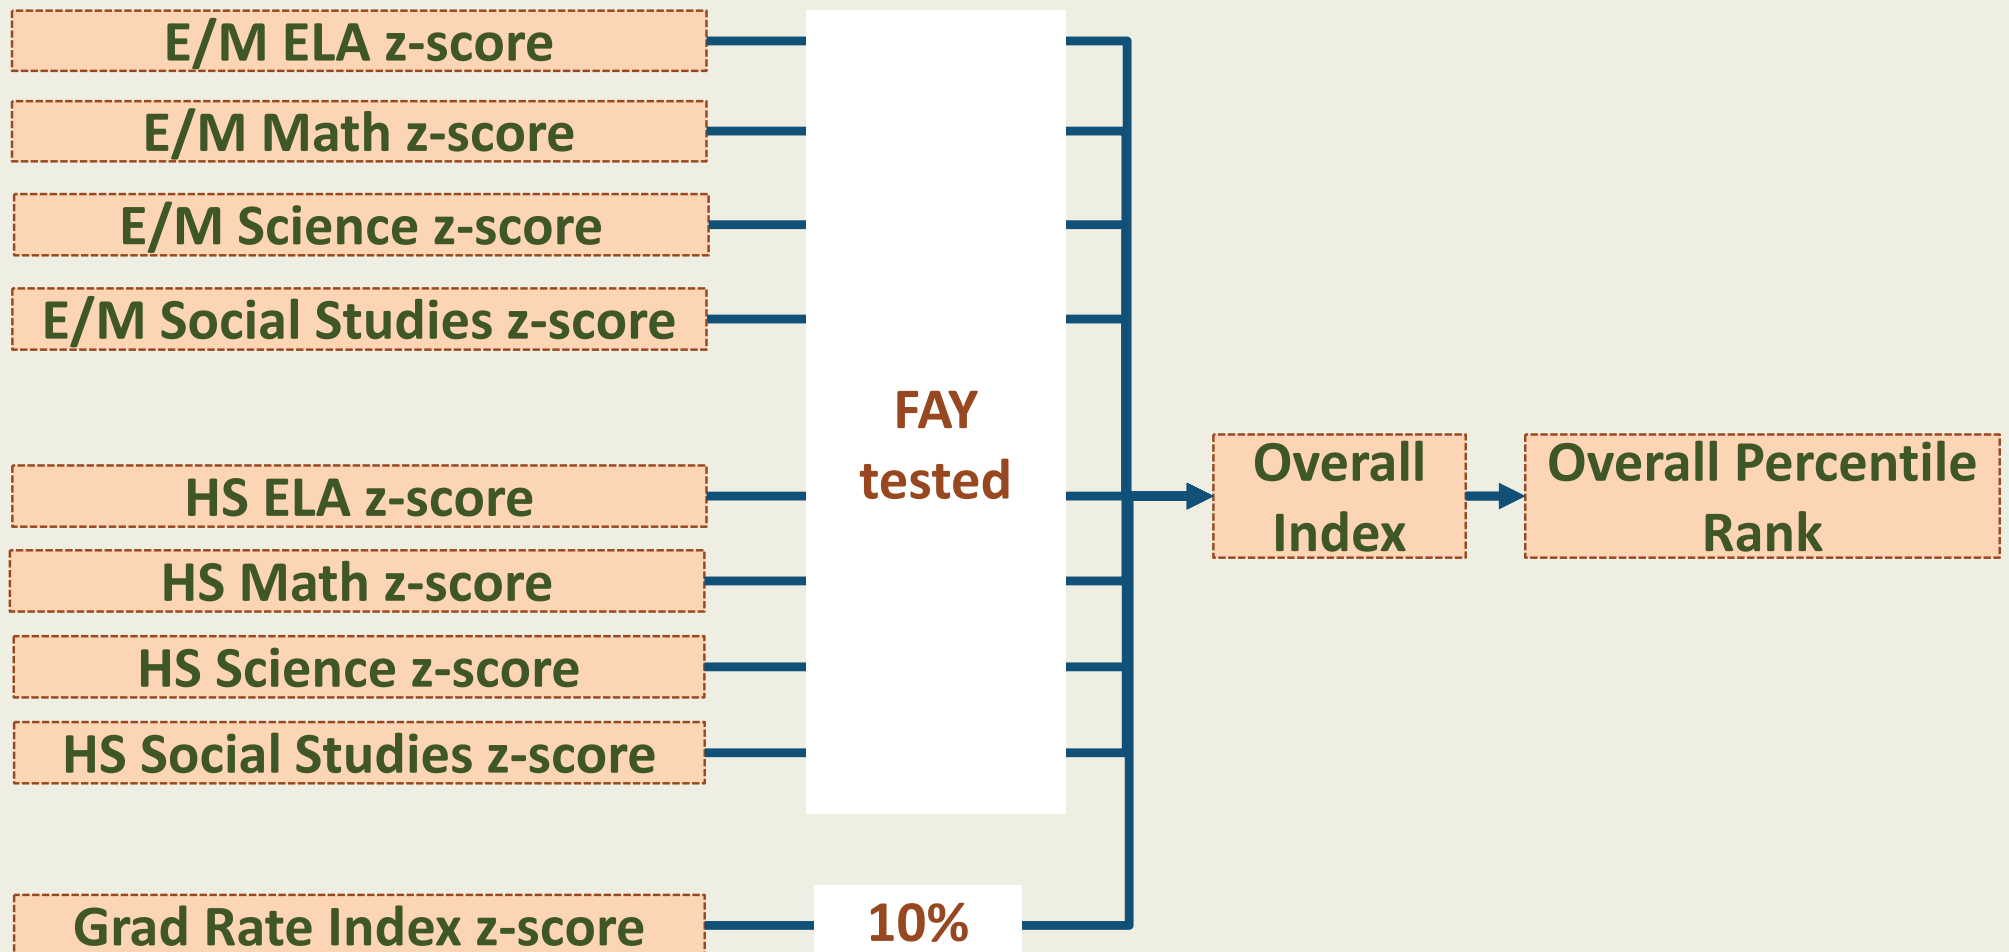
E/M ELA z-score

E/M Math z-score

E/M Science z-score

E/M Social Studies z-score

HS ELA z-score

HS Math z-score

HS Science z-score

HS Social Studies z-score

Grad Rate Index z-score

FAY tested

10%

Overall Index

Overall Percentile Rank